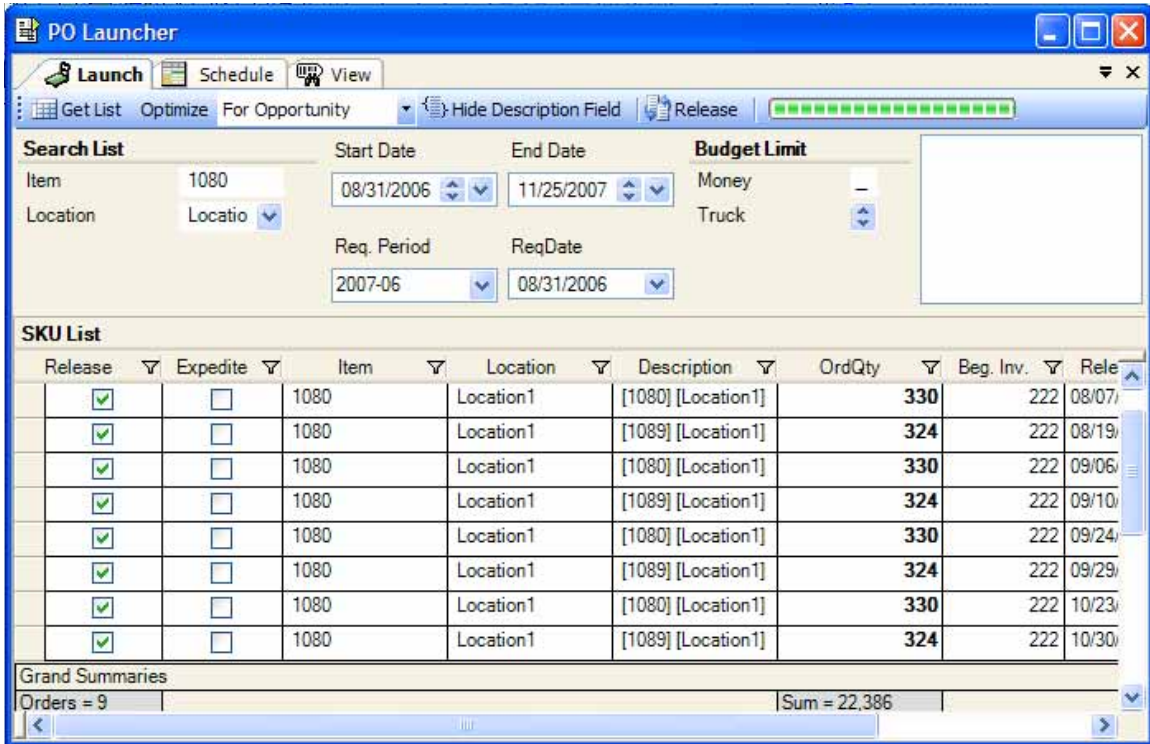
PO Launcher

Launch | Schedule | View

Get List Optimize For Opportunity Hide Description Field Release

Search List
Item 1080
Location Locatio

Start Date 08/31/2006
End Date 11/25/2007
Req. Period 2007-06
ReqDate 08/31/2006

Budget Limit
Money –
Truck

SKU List

| Release | Expedite | Item | Location | Description | OrdQty | Beg. Inv. | Rele |
|---|---|---|---|---|---|---|---|
| ☑ | ☐ | 1080 | Location1 | [1080] [Location1] | 330 | 222 | 08/07/ |
| ☑ | ☐ | 1080 | Location1 | [1089] [Location1] | 324 | 222 | 08/19/ |
| ☑ | ☐ | 1080 | Location1 | [1080] [Location1] | 330 | 222 | 09/06/ |
| ☑ | ☐ | 1080 | Location1 | [1089] [Location1] | 324 | 222 | 09/10/ |
| ☑ | ☐ | 1080 | Location1 | [1080] [Location1] | 330 | 222 | 09/24/ |
| ☑ | ☐ | 1080 | Location1 | [1089] [Location1] | 324 | 222 | 09/29/ |
| ☑ | ☐ | 1080 | Location1 | [1080] [Location1] | 330 | 222 | 10/23/ |
| ☑ | ☐ | 1080 | Location1 | [1089] [Location1] | 324 | 222 | 10/30/ |

Grand Summaries
Orders = 9
Sum = 22,386